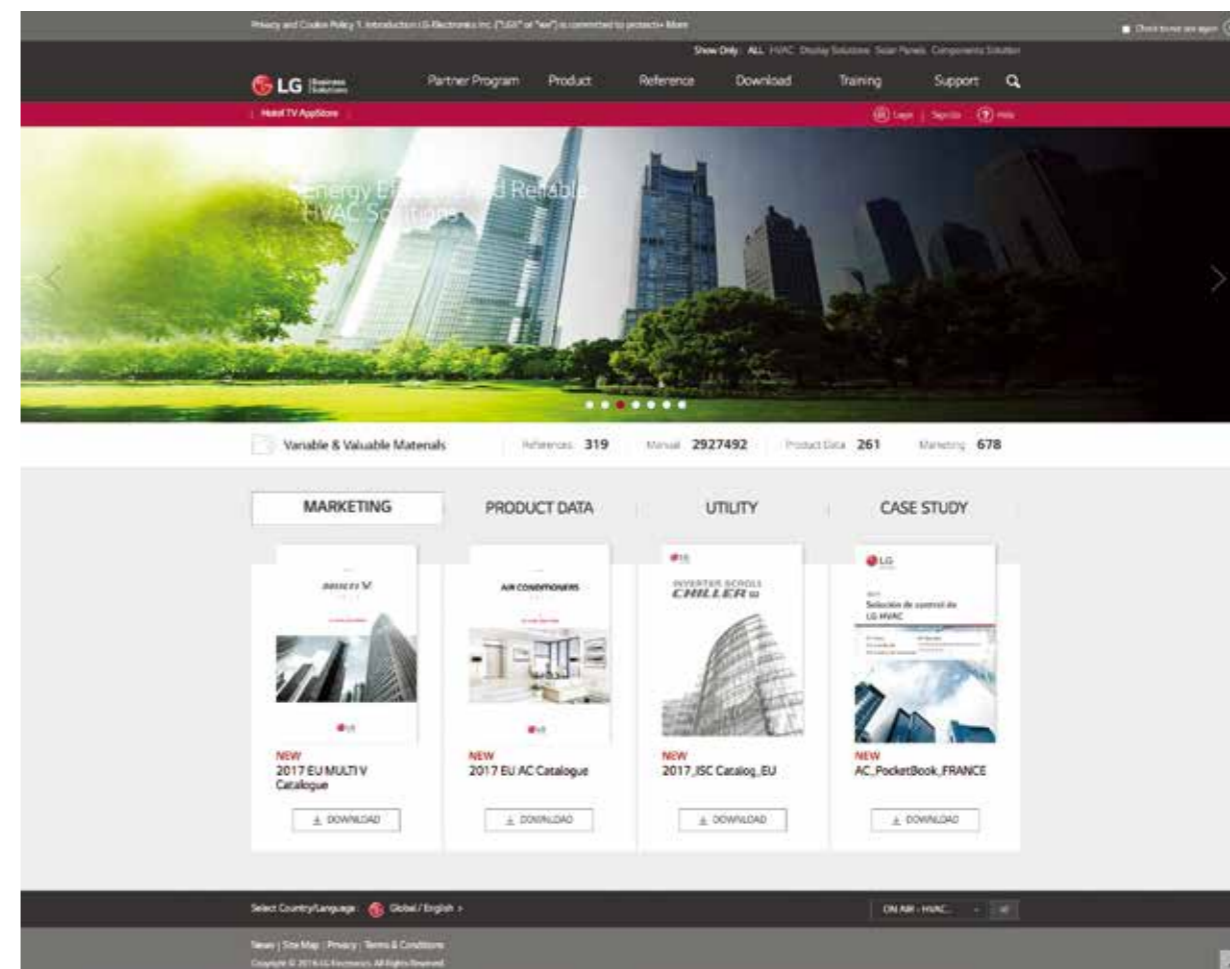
Privacy and Cookie Policy 1. Introduction LG Electronics Inc. ("LGE" or "we") is committed to protect+ More

Show Only ALL HVAC Display Solutions Solar Panels Components Solution

LG Business Solutions

Partner Program Product Reference Download Training Support

Hotel TV AppStore

Login | Sign Up | Help

Energy Efficient and Reliable HVAC Solutions

Variable & Valuable Materials

References 319 Manual 2927492 Product Data 261 Marketing 678

MARKETING

PRODUCT DATA

UTILITY

CASE STUDY

MULTI V

AIR CONDITIONERS

INVERTER SCROLL CHILLER

LG

Solución de control de LG HVAC

NEW
2017 EU MULTI V Catalogue

DOWNLOAD

NEW
2017 EU AC Catalogue

DOWNLOAD

NEW
2017_ISC Catalog_EU

DOWNLOAD

NEW
AC_PocketBook_FRANCE

DOWNLOAD

Select Country/Language Global / English >

ON AIR - HVAC

News | Site Map | Privacy | Terms & Conditions

Copyright © 2016 LG Electronics. All Rights Reserved.